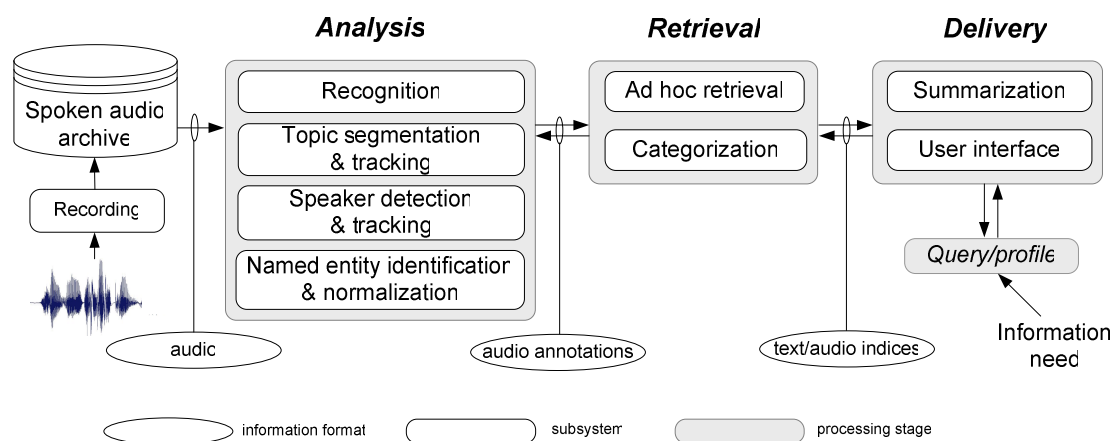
Analysis

Retrieval

Delivery

Spoken audio archive

Recording

Recognition

Topic segmentation & tracking

Speaker detection & tracking

Named entity identification & normalization

Ad hoc retrieval

Categorization

Summarization

User interface

Query/profile

Information need

audio

audio annotations

text/audio indices

information format

subsystem

processing stage